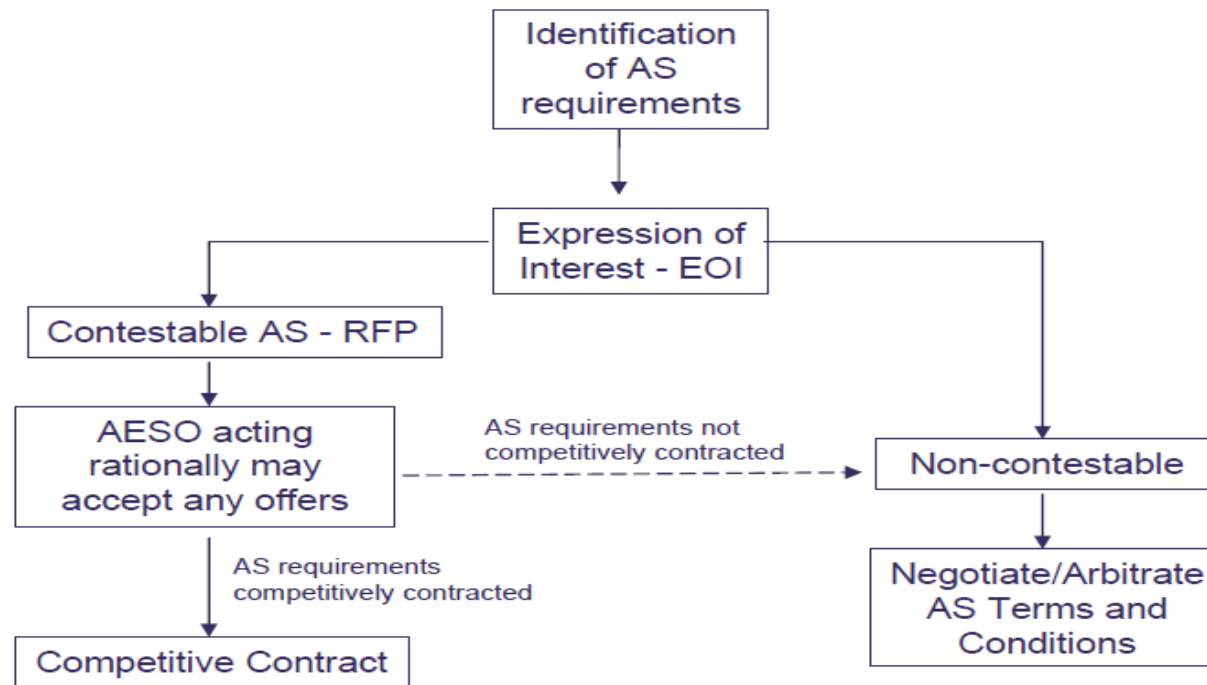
Identification of AS requirements

Expression of Interest - EOI

Contestable AS - RFP

AESO acting rationally may accept any offers

AS requirements not competitively contracted

Non-contestable

AS requirements competitively contracted

Negotiate/Arbitrate AS Terms and Conditions

Competitive Contract